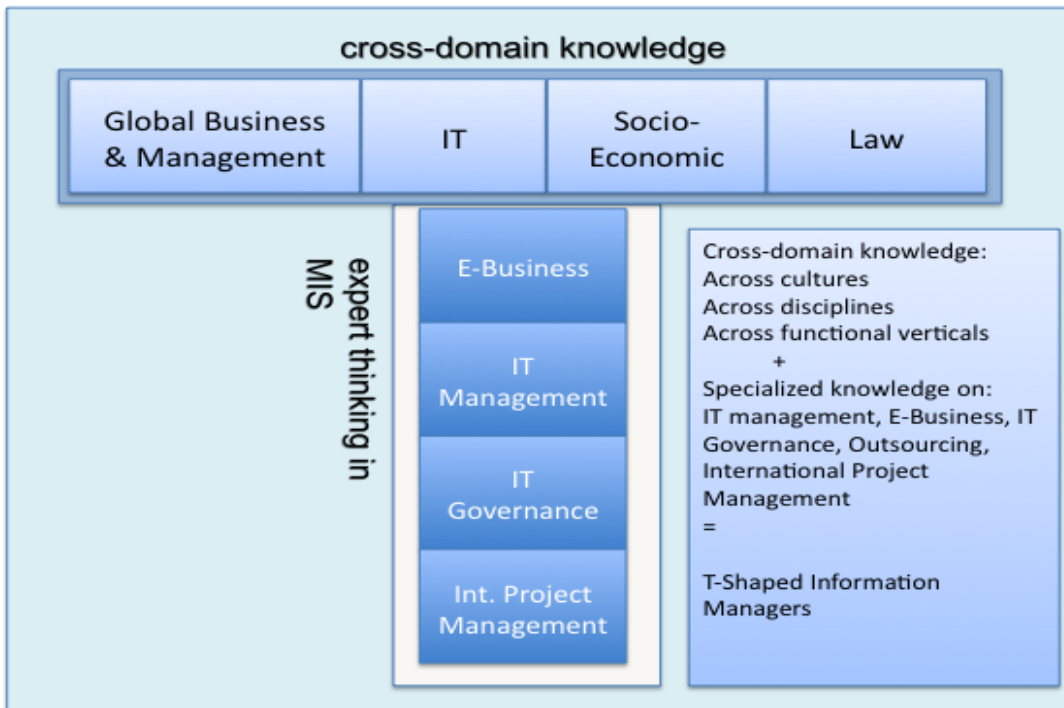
cross-domain knowledge

Global Business & Management

IT

Socio-Economic

Law

expert thinking in MIS

E-Business

IT Management

IT Governance

Int. Project Management

Cross-domain knowledge:
Across cultures
Across disciplines
Across functional verticals
+
Specialized knowledge on:
IT management, E-Business, IT Governance, Outsourcing, International Project Management
=

T-Shaped Information Managers